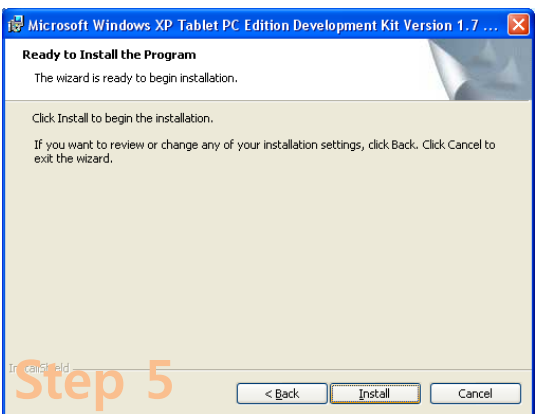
Microsoft Windows XP Tablet PC Edition Development Kit Version 1.7 ...

Ready to Install the Program

The wizard is ready to begin installation.

Click Install to begin the installation.

If you want to review or change any of your installation settings, click Back. Click Cancel to exit the wizard.

InstallShield

Step 5

< Back

Install

Cancel